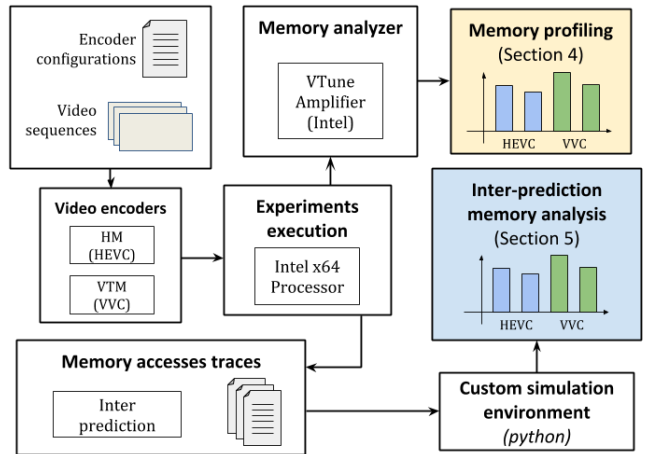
Encoder configurations

Video sequences

Memory analyzer

VTune Amplifier (Intel)

Memory profiling (Section 4)

HEVC VVC

Video encoders

HM (HEVC)

VTM (VVC)

Experiments execution

Intel x64 Processor

Inter-prediction memory analysis (Section 5)

HEVC VVC

Memory accesses traces

Inter prediction

Custom simulation environment (python)